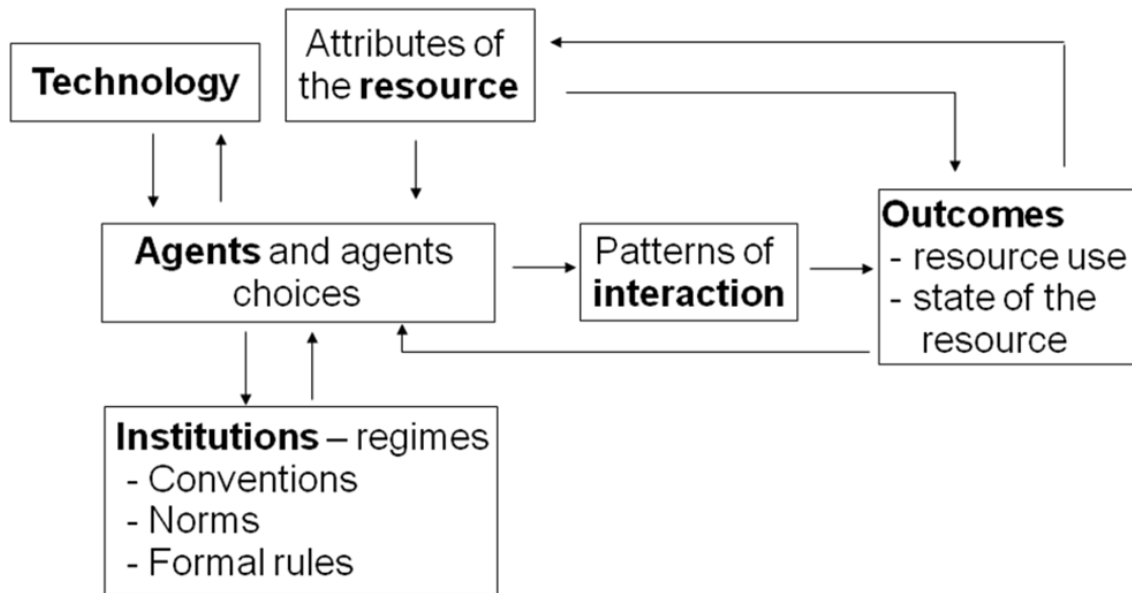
Technology

Attributes of the resource

Agents and agents choices

Patterns of interaction

Outcomes
- resource use
- state of the resource

Institutions – regimes
- Conventions
- Norms
- Formal rules